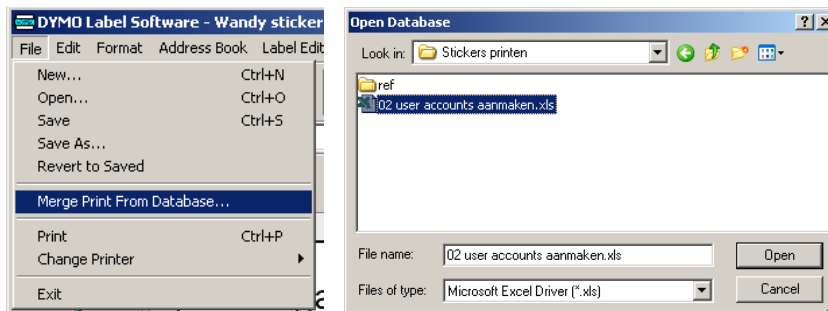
DYMO Label Software - Wandy sticker
File Edit Format Address Book Label Edit

New... Ctrl+N
Open... Ctrl+O
Save Ctrl+S
Save As...
Revert to Saved
Merge Print From Database...
Print Ctrl+P
Change Printer
Exit

Open Database
?
×
Look in: Stickers printen
ref
02 user accounts aanmaken.xls
File name: 02 user accounts aanmaken.xls
Open
Files of type: Microsoft Excel Driver (*.xls)
Cancel